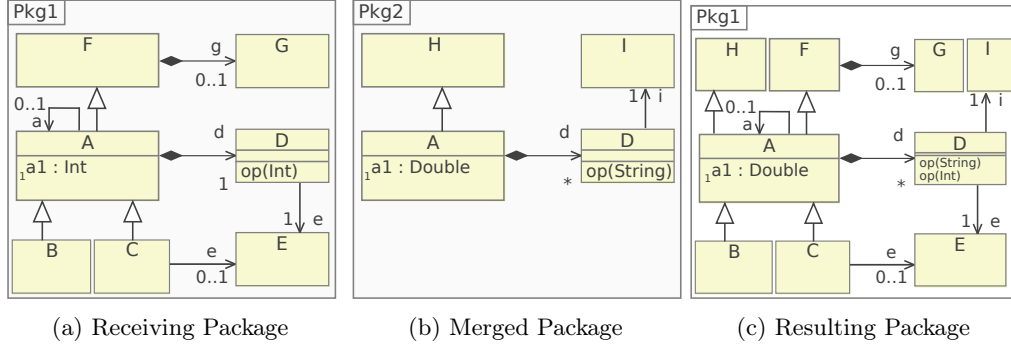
Pkg1

F

g

G

0..1

0..1

a

A

$_1$a1 : Int

d

D

op(Int)

1

1

e

B

C

e

E

0..1

(a) Receiving Package

Pkg2

H

I

1

i

A

$_1$a1 : Double

d

D

op(String)

*

(b) Merged Package

Pkg1

H

F

g

G

I

0..1

0..1

1

i

a

A

$_1$a1 : Double

d

D

op(String)
op(Int)

*

1

e

B

C

e

E

0..1

(c) Resulting Package